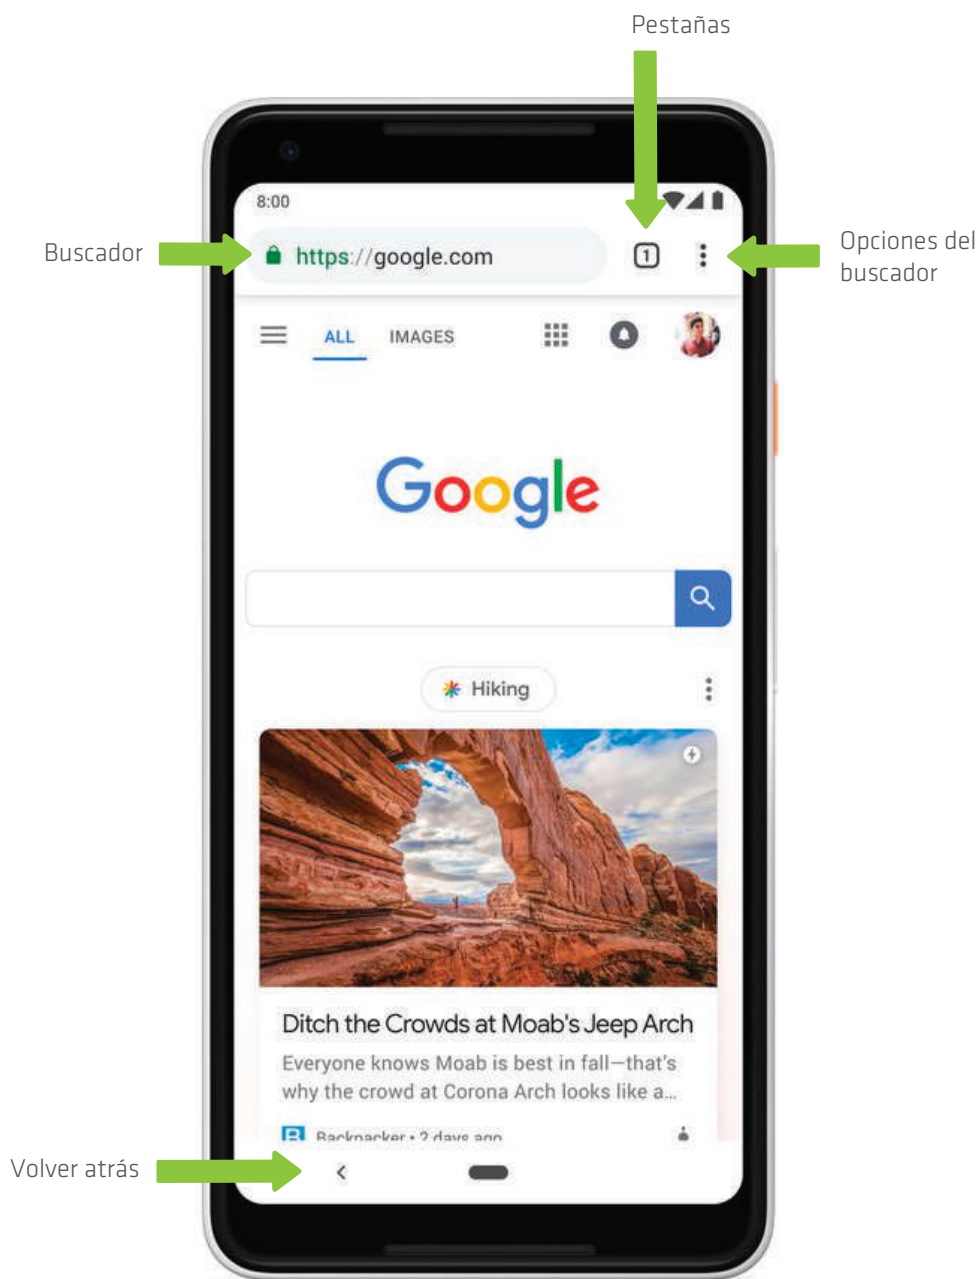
Pestañas

8:00

Buscador

https://google.com

1

Opciones del buscador

ALL IMAGES

Google

Hiking

Ditch the Crowds at Moab's Jeep Arch

Everyone knows Moab is best in fall—that's why the crowd at Corona Arch looks like a...

Backpacker • 2 days ago

Volver atrás